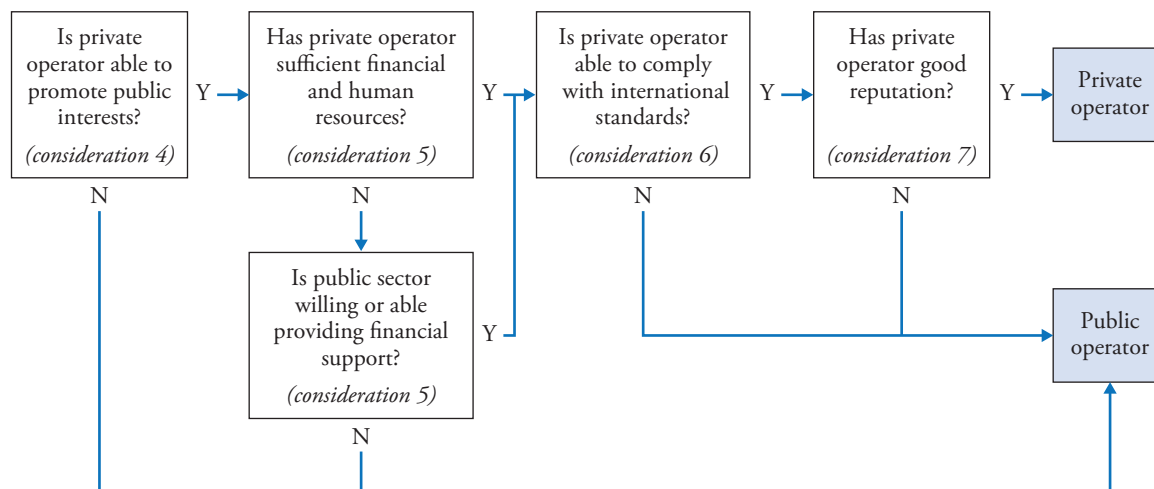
Is private operator able to promote public interests?

*(consideration 4)*

Y

N

Has private operator sufficient financial and human resources?

*(consideration 5)*

Y

N

Is public sector willing or able providing financial support?

*(consideration 5)*

Y

N

Is private operator able to comply with international standards?

*(consideration 6)*

Y

N

Has private operator good reputation?

*(consideration 7)*

Y

N

Private operator

Public operator